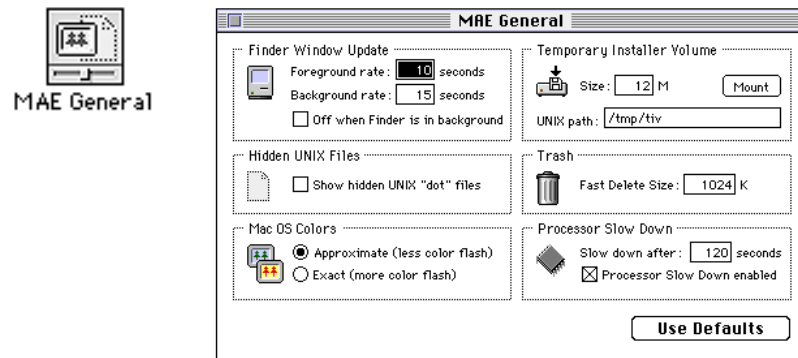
MAE General

MAE General

Finder Window Update

Foreground rate: 10 seconds

Background rate: 15 seconds

Off when Finder is in background

Temporary Installer Volume

Size: 12 M

Mount

UNIX path: /tmp/tiv

Hidden UNIX Files

Show hidden UNIX "dot" files

Trash

Fast Delete Size: 1024 K

Mac OS Colors

Approximate (less color flash)

Exact (more color flash)

Processor Slow Down

Slow down after: 120 seconds

Processor Slow Down enabled

Use Defaults